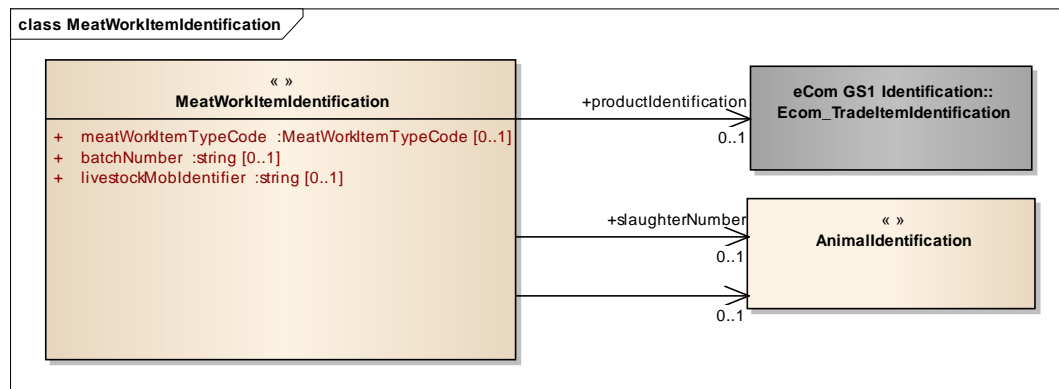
class MeatWorkItemIdentification

« »
MeatWorkItemIdentification

+ meatWorkItemTypeCode :MeatWorkItemTypeCode [0..1]
+ batchNumber :string [0..1]
+ livestockMobIdentifier :string [0..1]

+productIdentification
0..1

eCom GS1 Identification::
Ecom_TradeItemIdentification

+slaughterNumber
0..1

« »
AnimalIdentification

0..1